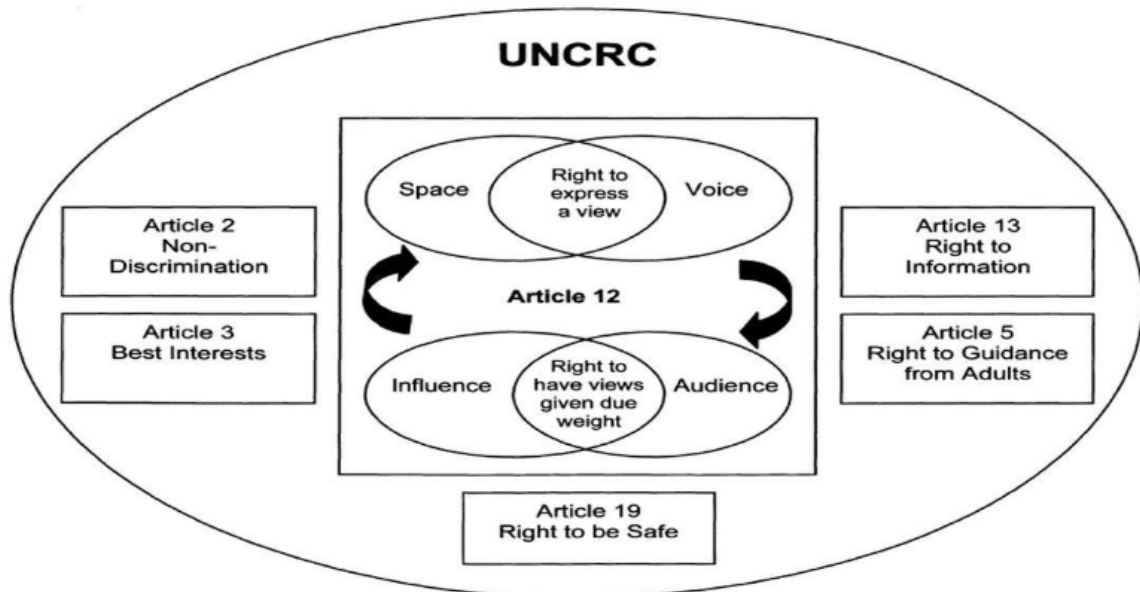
UNCRC

Article 2
Non-Discrimination

Article 3
Best Interests

Space

Right to express a view

Voice

Article 12

Influence

Right to have views given due weight

Audience

Article 13
Right to Information

Article 5
Right to Guidance from Adults

Article 19
Right to be Safe